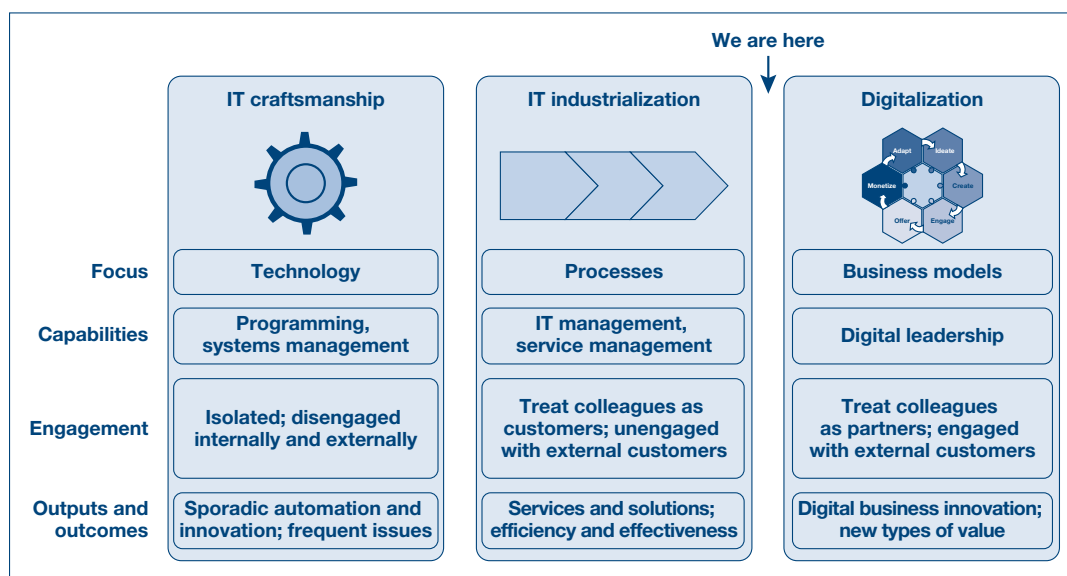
We are here

IT craftsmanship

IT industrialization

Digitalization

Adapt
Ideate
Create
Engage
Offer
Monetize

Focus
Technology
Processes
Business models

Capabilities
Programming, systems management
IT management, service management
Digital leadership

Engagement
Isolated; disengaged internally and externally
Treat colleagues as customers; unengaged with external customers
Treat colleagues as partners; engaged with external customers

Outputs and outcomes
Sporadic automation and innovation; frequent issues
Services and solutions; efficiency and effectiveness
Digital business innovation; new types of value